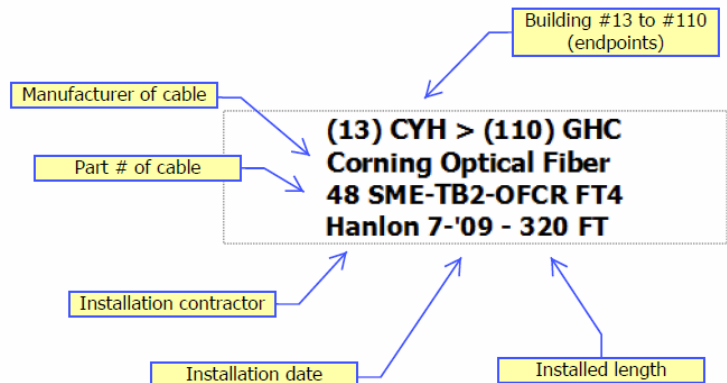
Building #13 to #110 (endpoints)

Manufacturer of cable

Part # of cable

(13) CYH > (110) GHC
Corning Optical Fiber
48 SME-TB2-OFCR FT4
Hanlon 7-'09 - 320 FT

Installation contractor

Installation date

Installed length